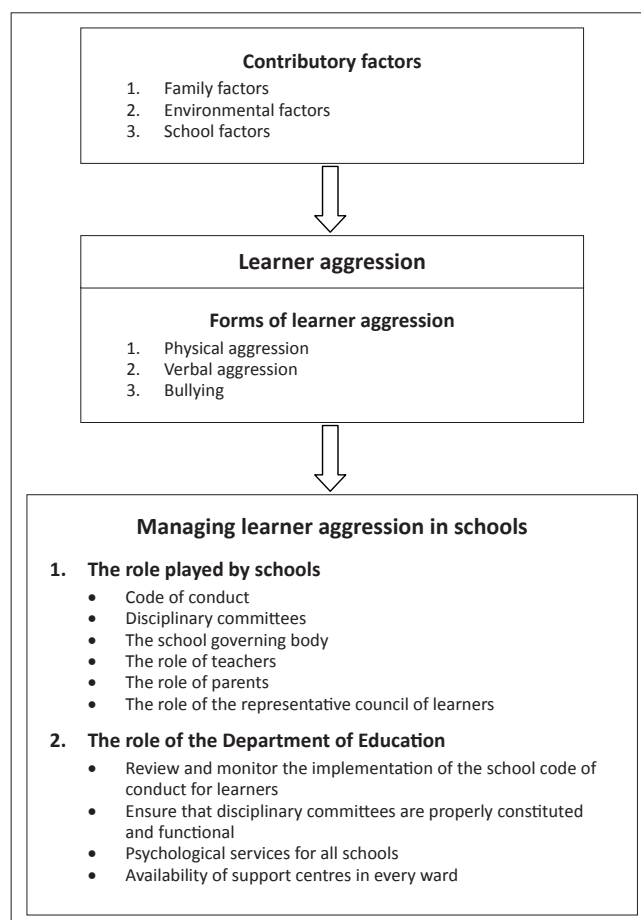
**Contributory factors**

1. Family factors
2. Environmental factors
3. School factors

**Learner aggression**

**Forms of learner aggression**

1. Physical aggression
2. Verbal aggression
3. Bullying

**Managing learner aggression in schools**

**1. The role played by schools**

- Code of conduct
- Disciplinary committees
- The school governing body
- The role of teachers
- The role of parents
- The role of the representative council of learners

**2. The role of the Department of Education**

- Review and monitor the implementation of the school code of conduct for learners
- Ensure that disciplinary committees are properly constituted and functional
- Psychological services for all schools
- Availability of support centres in every ward